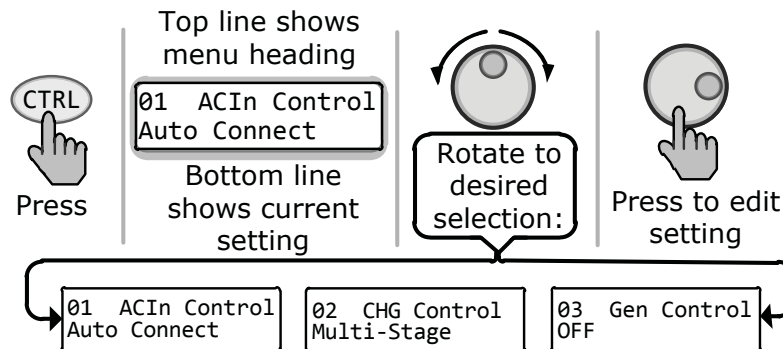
CTRL

Press

Top line shows menu heading

01 ACIn Control
Auto Connect

Bottom line shows current setting

Rotate to desired selection:

Press to edit setting

01 ACIn Control
Auto Connect

02 CHG Control
Multi-Stage

03 Gen Control
OFF